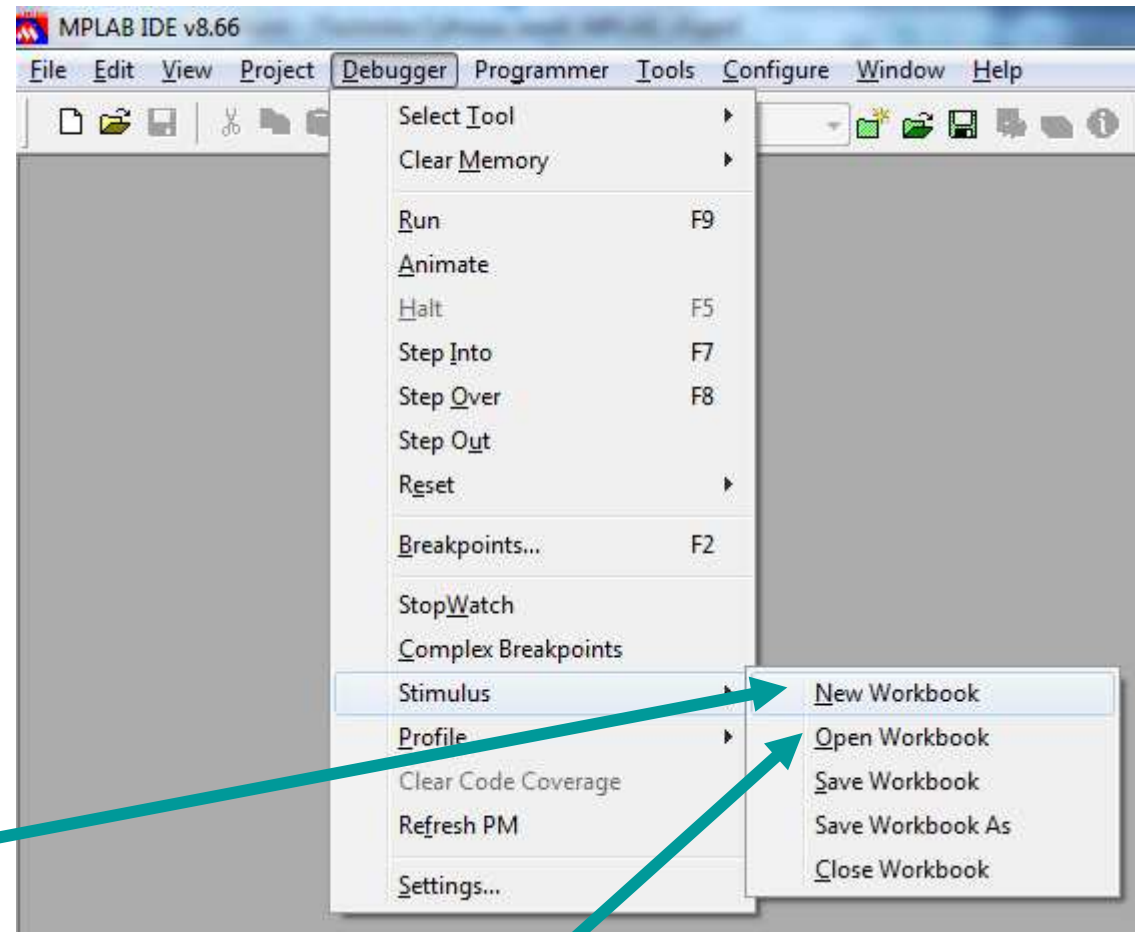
MPLAB IDE v8.66 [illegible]

File Edit View Project Debugger Programmer Tools Configure Window Help

Select Tool
Clear Memory
Run F9
Animate
Halt F5
Step Into F7
Step Over F8
Step Out
Reset
Breakpoints... F2
StopWatch
Complex Breakpoints
Stimulus
Profile
Clear Code Coverage
Refresh PM
Settings...

New Workbook
Open Workbook
Save Workbook
Save Workbook As
Close Workbook